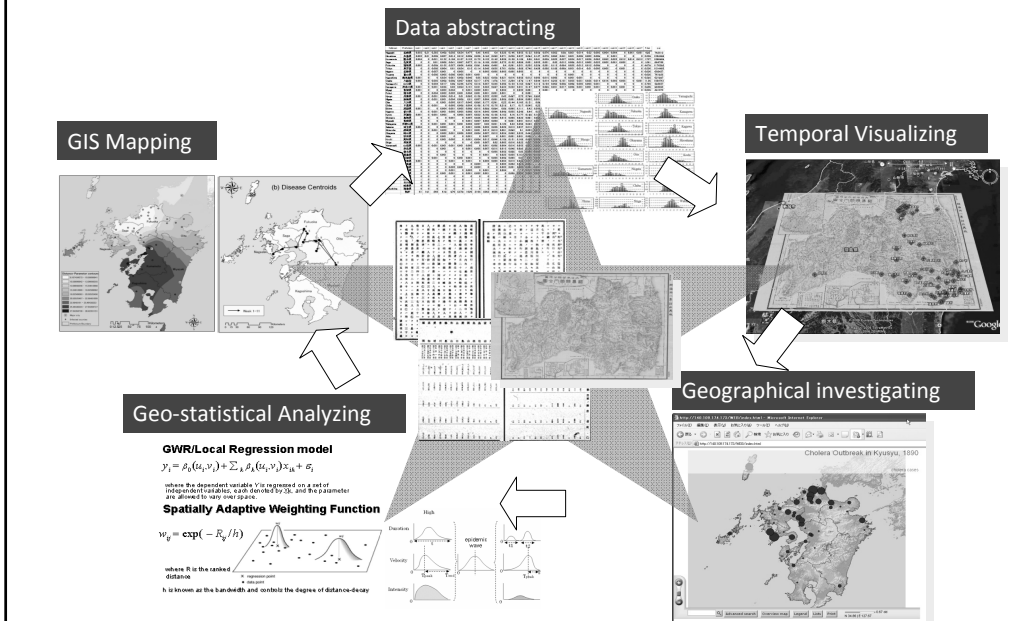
Data abstracting

GIS Mapping

(b) Disease Centroids

Temporal Visualizing

Google

Geographical investigating

Cholera Outbreak in Kyusyu, 1890

Geo-statistical Analyzing

GWR/Local Regression model

$y_i = \beta_0(u_i,v_i) + \sum_k \beta_k(u_i,v_i)x_{ik} + \varepsilon_i$

where the dependent variable Y is regressed on a set of independent variables, each denoted by $\beta_k$, and the parameter are allowed to vary over space.

Spatially Adaptive Weighting Function

$w_{ij} = \exp(-R_{ij}/h)$

where R is the ranked distance

h is known as the bandwidth and controls the degree of distance-decay

regression point
data point

High

Duration

Velocity

Intensity

epidemic wave